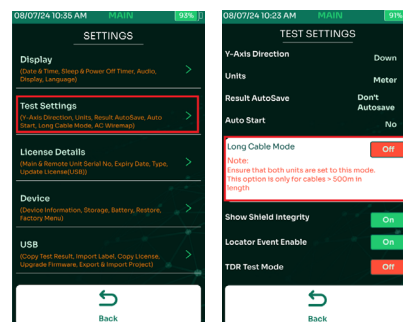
08/07/24 10:35 AM MAIN 93%

SETTINGS

Display
(Date & Time, Sleep & Power Off Timer, Audio, Display, Language)

Test Settings
(Y-Axis Direction, Units, Result AutoSave, Auto Start, Long Cable Mode, AC Wiremap)

License Details
(Main & Remote Unit Serial No, Expiry Date, Type, Update License(USB))

Device
(Device Information, Storage, Battery, Restore, Factory Menu)

USB
(Copy Test Result, Import Label, Copy License, Upgrade Firmware, Export & Import Project)

Back

08/07/24 10:23 AM MAIN 91%

TEST SETTINGS

Y-Axis Direction Down

Units Meter

Result AutoSave Don't Autosave

Auto Start No

Long Cable Mode Off
Note:
Ensure that both units are set to this mode. This option is only for cables > 500m in length

Show Shield Integrity On

Locator Event Enable On

TDR Test Mode Off

Back